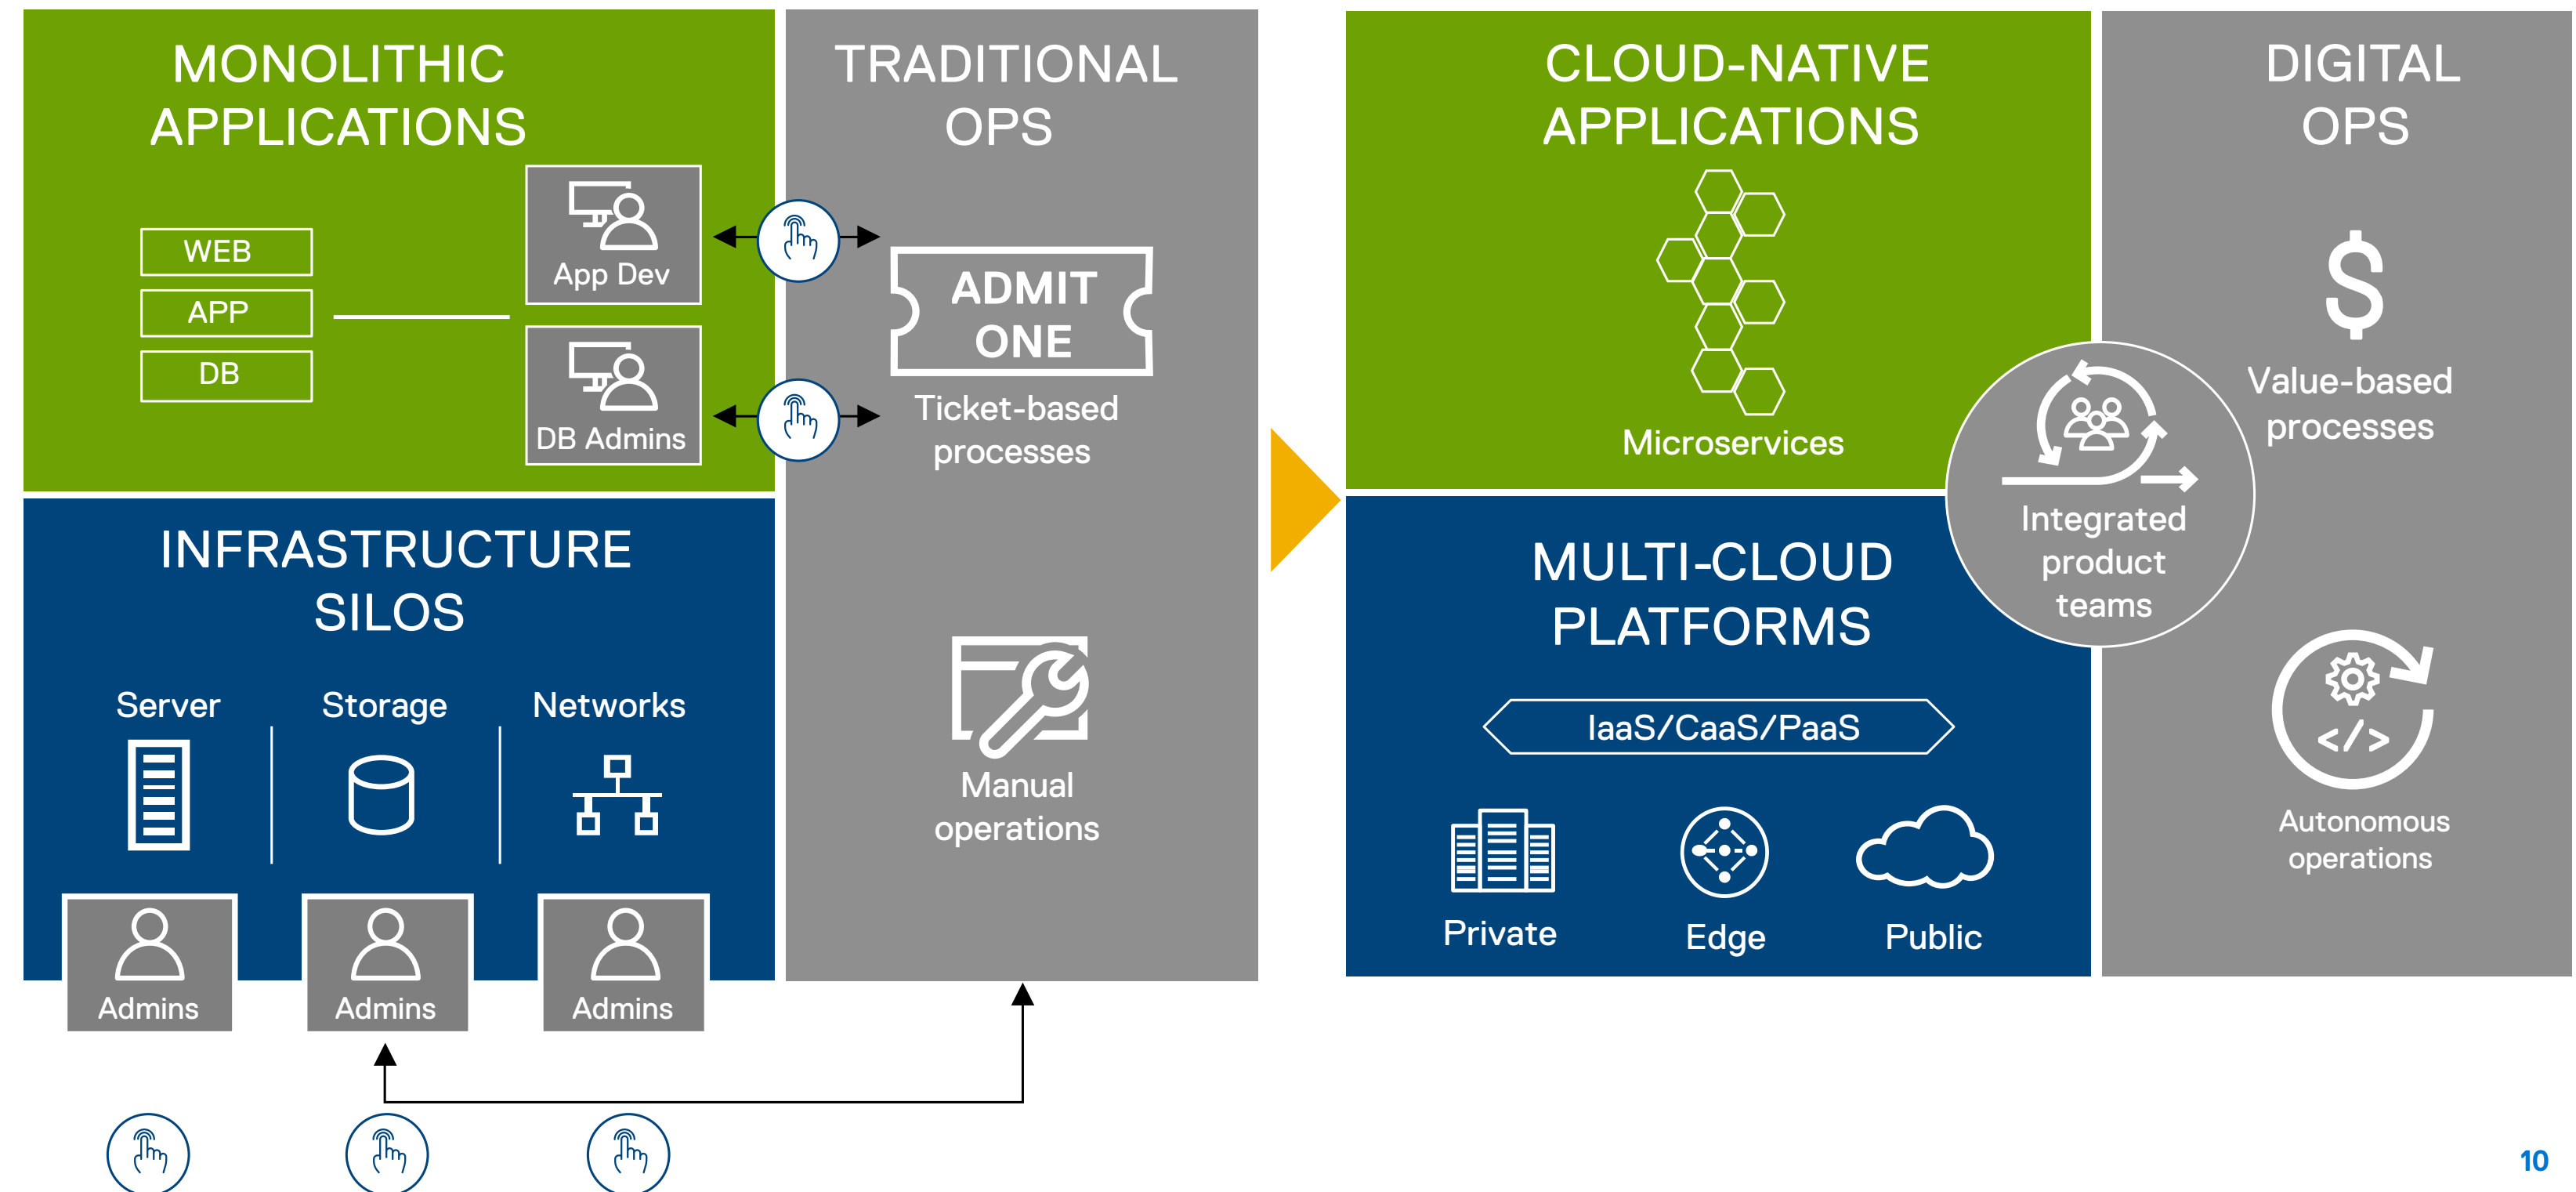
MONOLITHIC APPLICATIONS

WEB
APP
DB

App Dev

DB Admins

TRADITIONAL OPS

ADMIT ONE

Ticket-based processes

INFRASTRUCTURE SILOS

Server
Storage
Networks

Admins
Admins
Admins

Manual operations

CLOUD-NATIVE APPLICATIONS

Microservices

DIGITAL OPS

$

Value-based processes

Integrated product teams

MULTI-CLOUD PLATFORMS

IaaS/CaaS/PaaS

Private
Edge
Public

</>

Autonomous operations

10